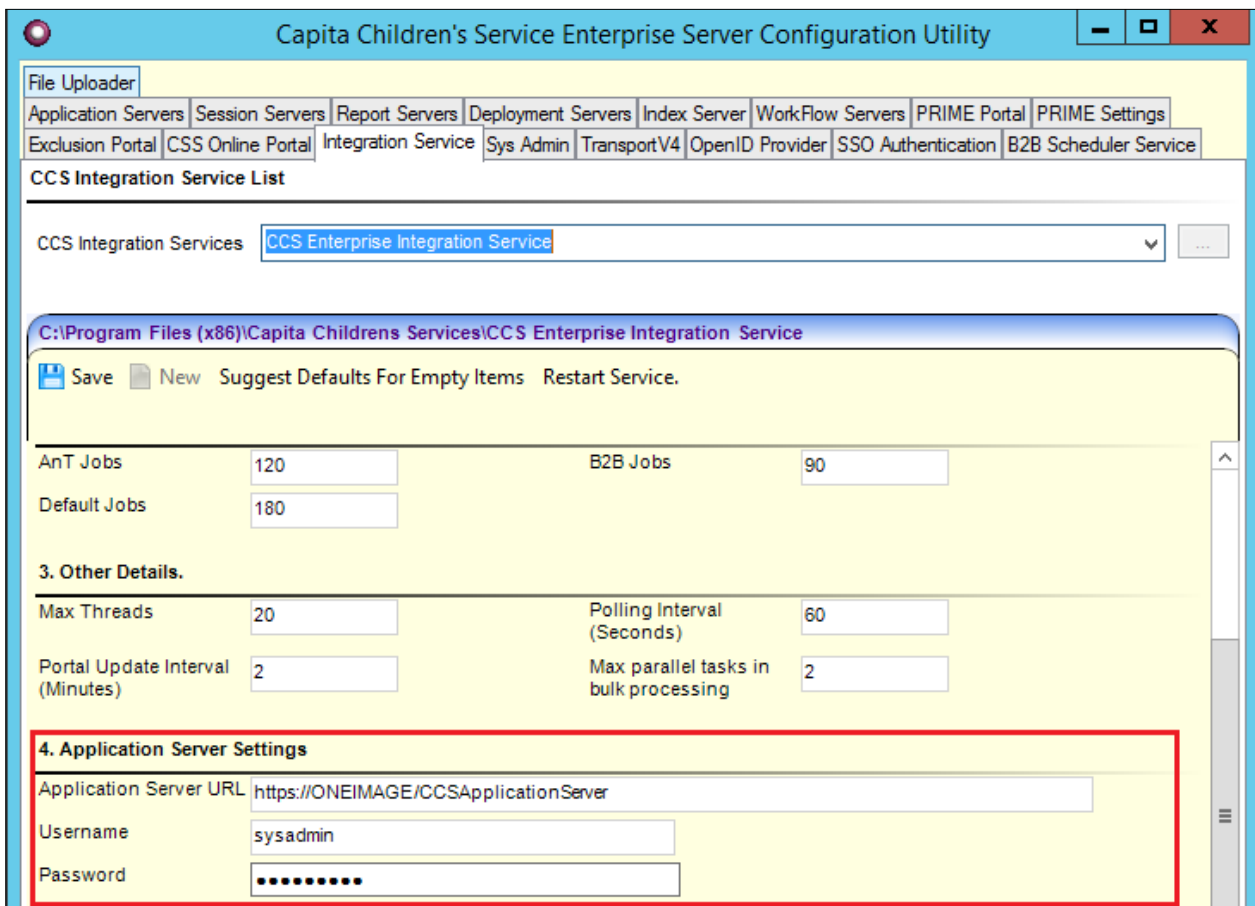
Capita Children's Service Enterprise Server Configuration Utility

File Uploader
Application Servers | Session Servers | Report Servers | Deployment Servers | Index Server | WorkFlow Servers | PRIME Portal | PRIME Settings
Exclusion Portal | CSS Online Portal | Integration Service | Sys Admin | TransportV4 | OpenID Provider | SSO Authentication | B2B Scheduler Service

CCS Integration Service List

CCS Integration Services CCS Enterprise Integration Service ...

C:\Program Files (x86)\Capita Childrens Services\CCS Enterprise Integration Service

Save New Suggest Defaults For Empty Items Restart Service.

AnT Jobs 120
B2B Jobs 90
Default Jobs 180

3. Other Details.

Max Threads 20
Polling Interval (Seconds) 60
Portal Update Interval (Minutes) 2
Max parallel tasks in bulk processing 2

4. Application Server Settings

Application Server URL https://ONEIMAGE/CCSApplicationServer
Username sysadmin
Password ●●●●●●●●●